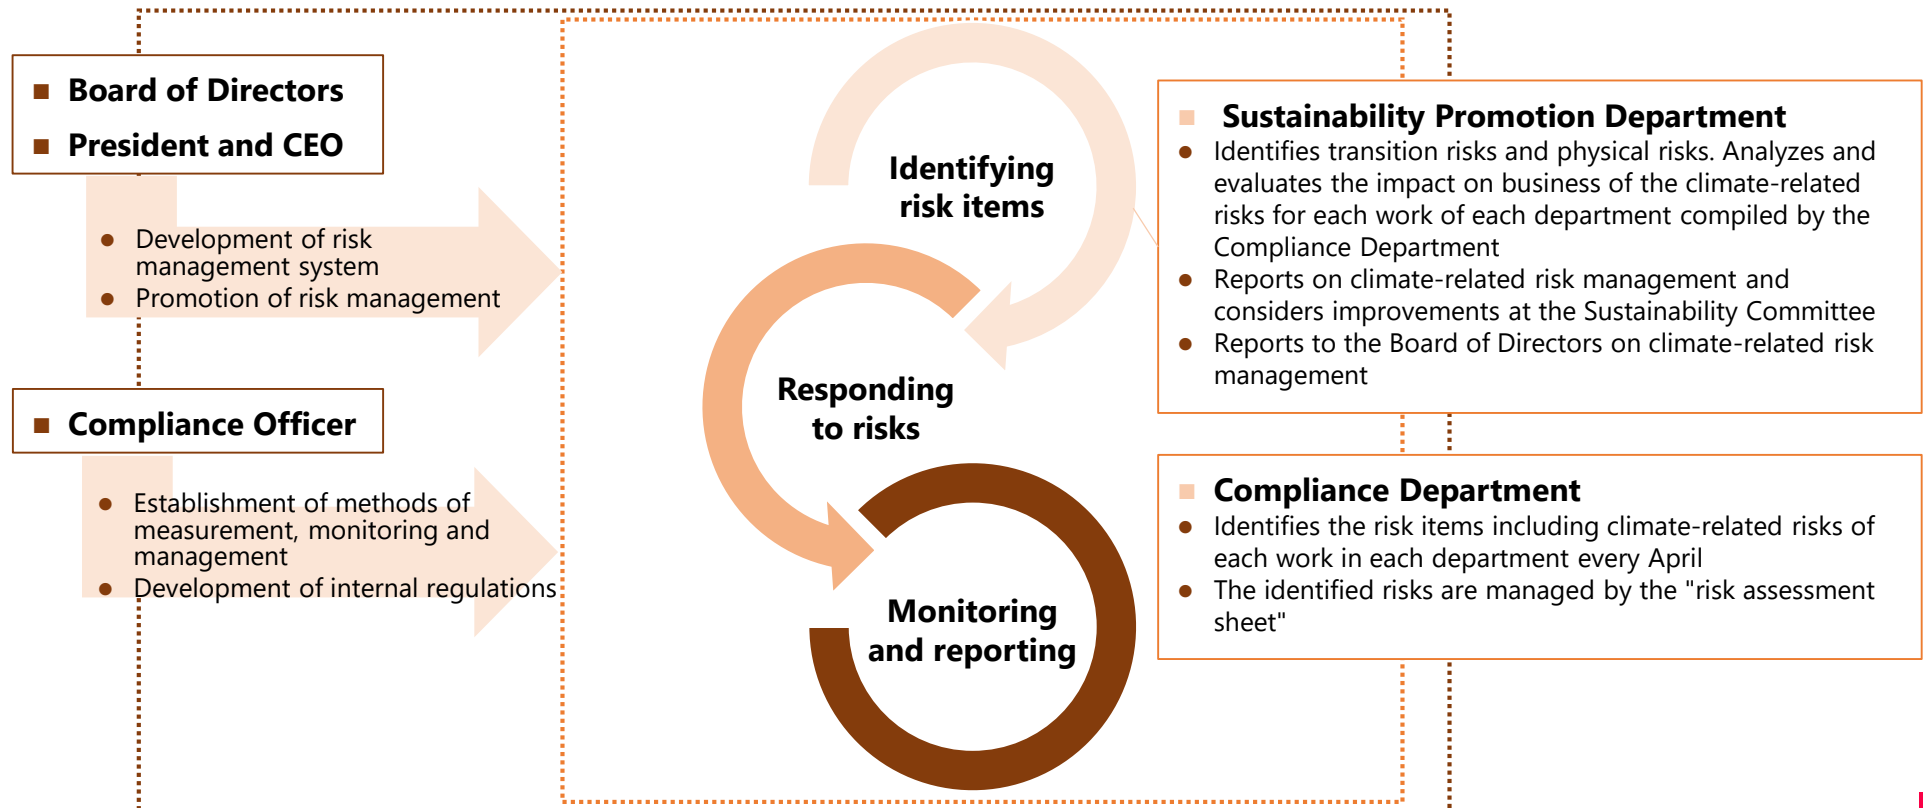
■ Board of Directors
■ President and CEO

● Development of risk management system
● Promotion of risk management

■ Compliance Officer

● Establishment of methods of measurement, monitoring and management
● Development of internal regulations

Identifying risk items

Responding to risks

Monitoring and reporting

■ Sustainability Promotion Department
● Identifies transition risks and physical risks. Analyzes and evaluates the impact on business of the climate-related risks for each work of each department compiled by the Compliance Department
● Reports on climate-related risk management and considers improvements at the Sustainability Committee
● Reports to the Board of Directors on climate-related risk management

■ Compliance Department
● Identifies the risk items including climate-related risks of each work in each department every April
● The identified risks are managed by the "risk assessment sheet"